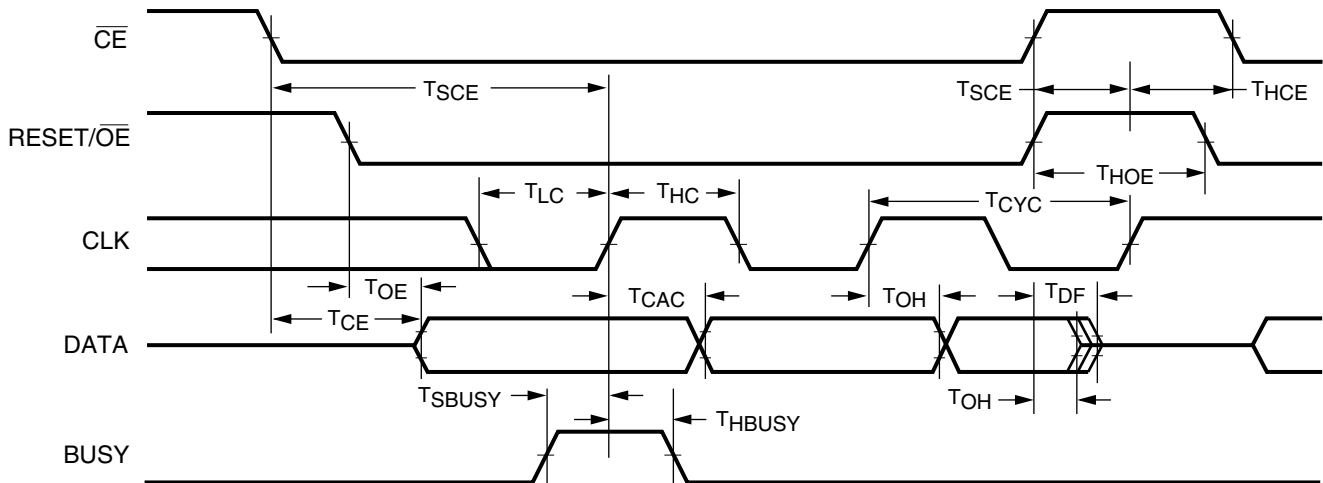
$\overline{CE}$

$T_{SCE}$

$T_{SCE}$

$T_{HCE}$

RESET/$\overline{OE}$

$T_{HOE}$

$T_{LC}$

$T_{HC}$

$T_{CYC}$

CLK

$T_{OE}$

$T_{CAC}$

$T_{OH}$

$T_{DF}$

$T_{CE}$

DATA

$T_{SBUSY}$

$T_{OH}$

$T_{HBUSY}$

BUSY